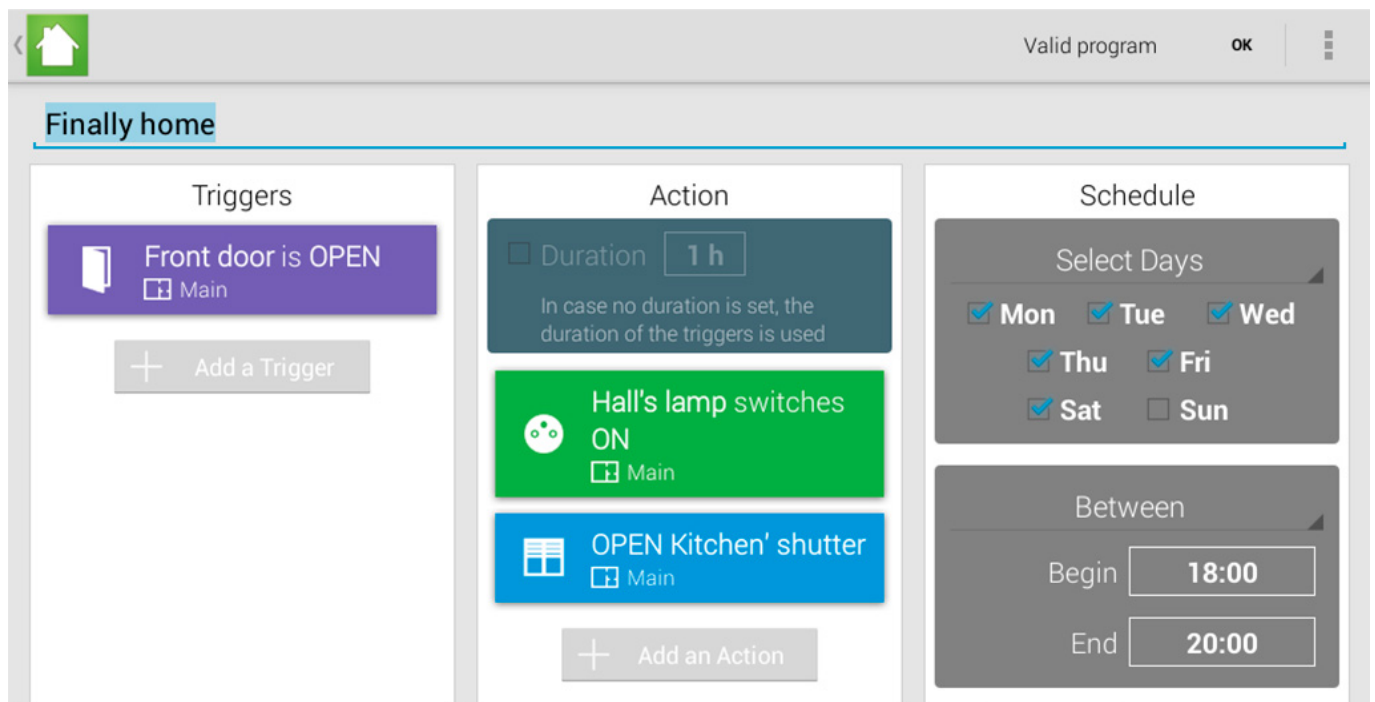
Valid program OK

Finally home

Triggers

Front door is OPEN
Main

Add a Trigger

Action

Duration 1 h
In case no duration is set, the duration of the triggers is used

Hall's lamp switches ON
Main

OPEN Kitchen' shutter
Main

Add an Action

Schedule

Select Days

Mon Tue Wed
Thu Fri
Sat Sun

Between

Begin 18:00

End 20:00